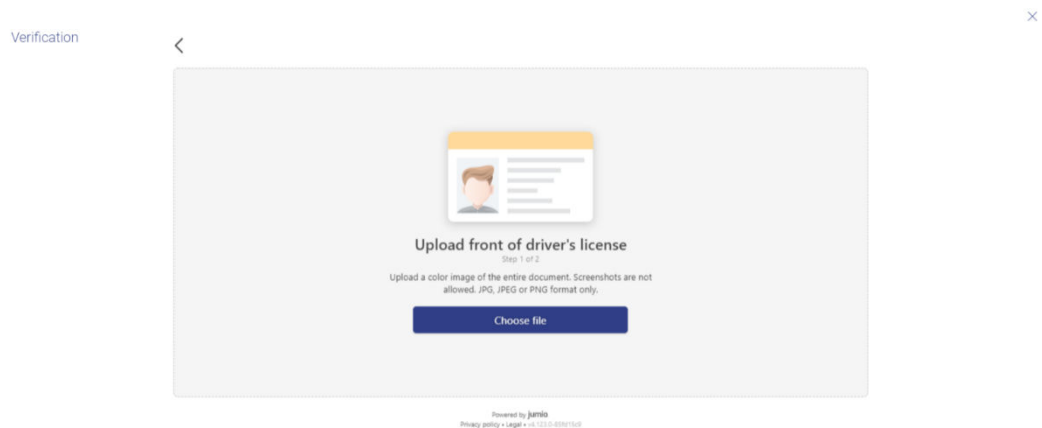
Verification

Upload front of driver's license

Step 1 of 2

Upload a color image of the entire document. Screenshots are not allowed. JPG, JPEG or PNG format only.

Choose file

Powered by jumio

Privacy policy • Legal • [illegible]